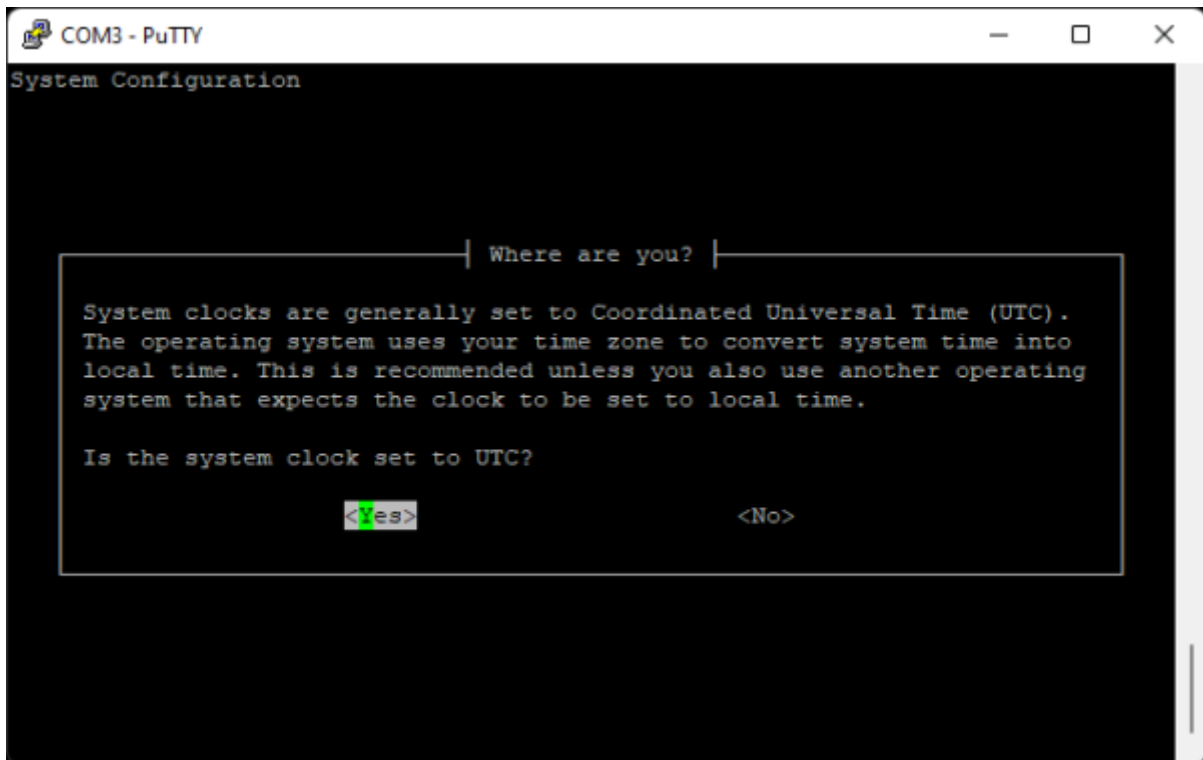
COM3 - PuTTY

System Configuration

Where are you?

System clocks are generally set to Coordinated Universal Time (UTC). The operating system uses your time zone to convert system time into local time. This is recommended unless you also use another operating system that expects the clock to be set to local time.

Is the system clock set to UTC?

<Yes>

<No>